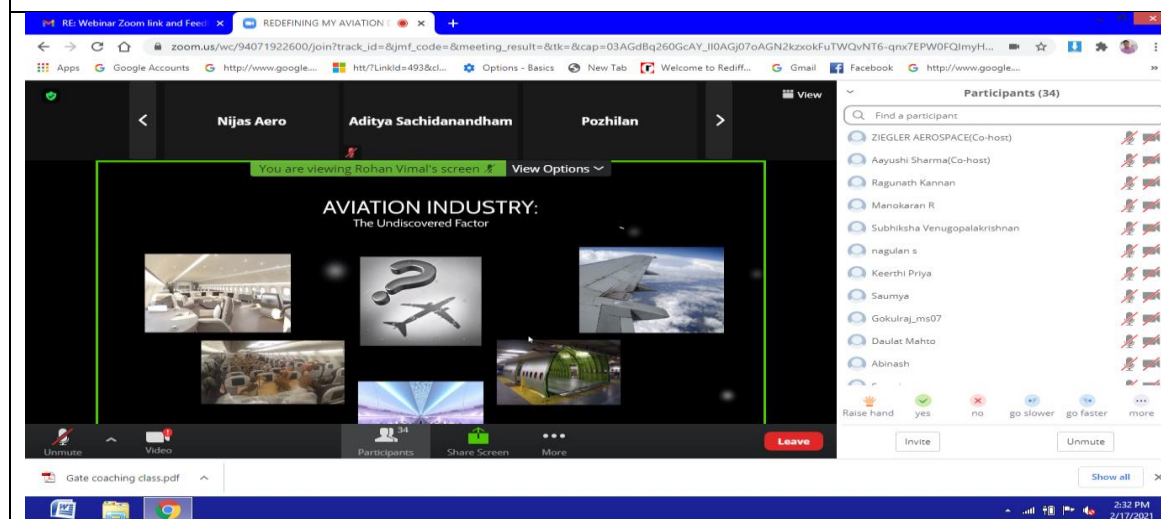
RE: Webinar Zoom link and Feed ×
REDEFINING MY AVIATION ×
+

zoom.us/wc/94071922600/join?track_id=&jmf_code=&meeting_result=&tk=&cap=03AGdBq260GcAY_II0AGj07oAGN2kzxokFuTWQvNT6-qnx7EPW0FQImyH...

Apps  Google Accounts  http://www.google...  htt/?LinkId=493&cl...  Options - Basics  New Tab  Welcome to Rediff...  Gmail  Facebook  http://www.google...

View

Nijas Aero
Aditya Sachidanandham
Pozhilan

You are viewing Rohan Vimal's screen
View Options

AVIATION INDUSTRY:
The Undiscovered Factor

Participants (34)
Find a participant
ZIEGLER AEROSPACE(Co-host)
Aayushi Sharma(Co-host)
Ragunath Kannan
Manokaran R
Subhiksha Venugopalakrishnan
nagulan s
Keerthi Priya
Saumya
Gokulraj_ms07
Daulat Mahto
Abinash

Raise hand
yes
no
go slower
go faster
more

Invite
Unmute

Unmute
Video
34
Participants
Share Screen
More
Leave

Gate coaching class.pdf
Show all

2:32 PM
2/17/2021